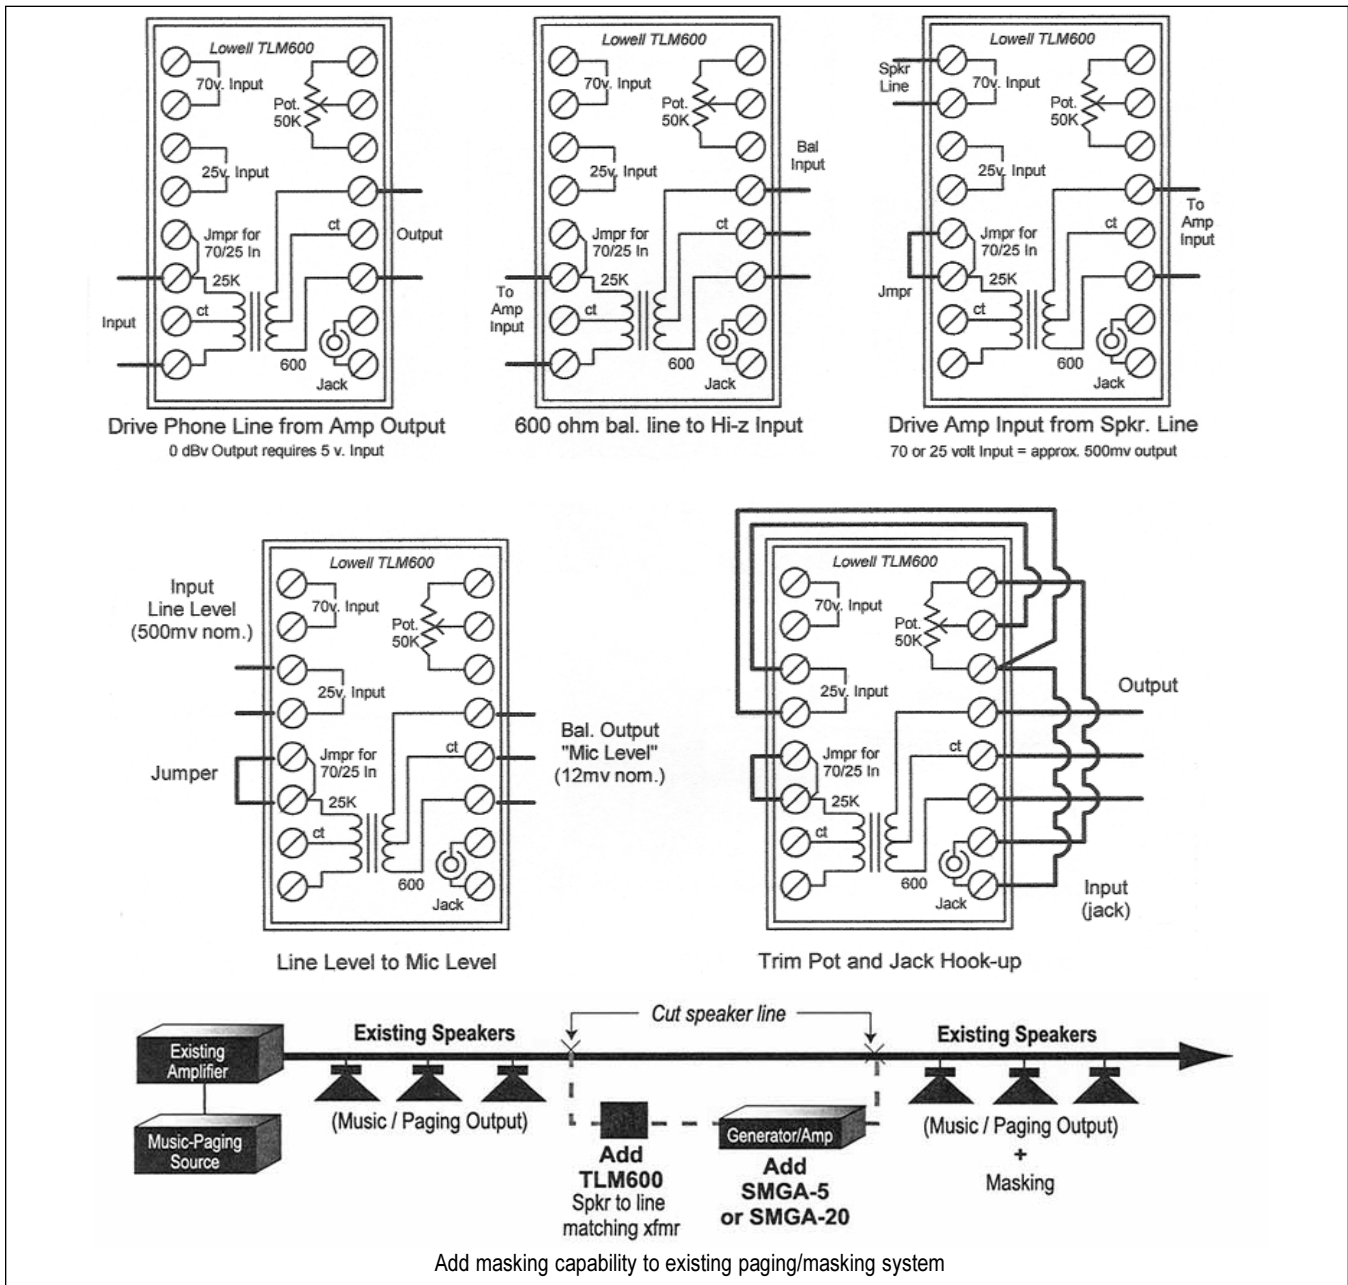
Lowell TLM600
70v. Input
Pot. 50K
25v. Input
Jmpr for 70/25 In
Output
25K
ct
Input
ct
600
Jack

Drive Phone Line from Amp Output
0 dBv Output requires 5 v. Input

Lowell TLM600
70v. Input
Pot. 50K
Bal Input
25v. Input
Jmpr for 70/25 In
ct
To Amp Input
25K
ct
600
Jack

600 ohm bal. line to Hi-z Input

Lowell TLM600
Spkr Line
70v. Input
Pot. 50K
25v. Input
To Amp Input
Jmpr for 70/25 In
ct
Jmpr
25K
ct
600
Jack

Drive Amp Input from Spkr. Line
70 or 25 volt Input = approx. 500mv output

Input Line Level (500mv nom.)
Lowell TLM600
70v. Input
Pot. 50K
25v. Input
Bal. Output "Mic Level" (12mv nom.)
Jumper
Jmpr for 70/25 In
ct
25K
ct
600
Jack

Line Level to Mic Level

Lowell TLM600
70v. Input
Pot. 50K
25v. Input
Output
Jmpr for 70/25 In
ct
25K
ct
600
Jack
Input (jack)

Trim Pot and Jack Hook-up

Existing Amplifier
Music-Paging Source
Existing Speakers
(Music / Paging Output)
Cut speaker line
Add TLM600
Spkr to line matching xfmr
Generator/Amp
Add SMGA-5 or SMGA-20
Existing Speakers
(Music / Paging Output)
+
Masking

Add masking capability to existing paging/masking system